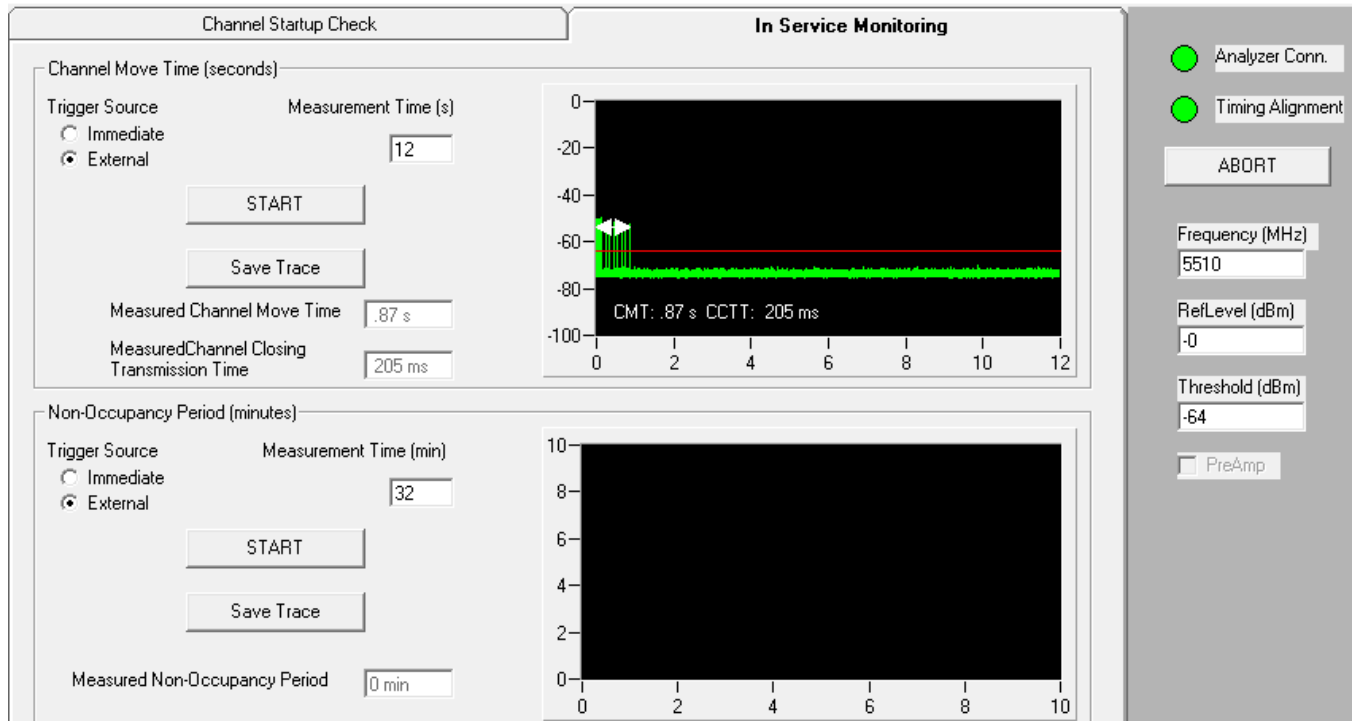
Channel Startup Check

In Service Monitoring

Channel Move Time (seconds)

Trigger Source
Immediate
External

Measurement Time (s)
12

START

Save Trace

Measured Channel Move Time .87 s

MeasuredChannel Closing Transmission Time 205 ms

0
-20
-40
-60
-80
-100
0 2 4 6 8 10 12

CMT: .87 s CCTT: 205 ms

Non-Occupancy Period (minutes)

Trigger Source
Immediate
External

Measurement Time (min)
32

START

Save Trace

Measured Non-Occupancy Period 0 min

10
8
6
4
2
0
0 2 4 6 8 10

Analyzer Conn.

Timing Alignment

ABORT

Frequency (MHz)
5510

RefLevel (dBm)
-0

Threshold (dBm)
-64

PreAmp